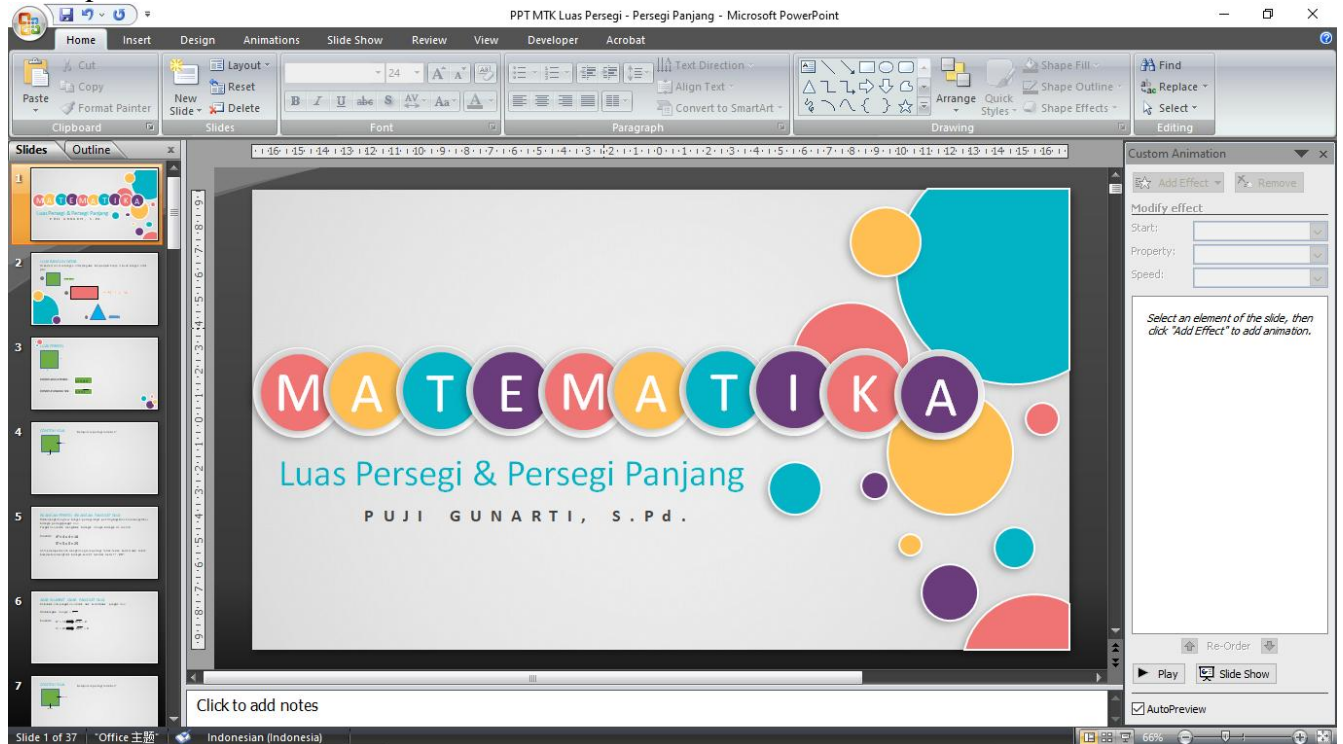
PPT MTK Luas Persegi - Persegi Panjang - Microsoft PowerPoint

Home Insert Design Animations Slide Show Review View Developer Acrobat

Paste Cut Copy Format Painter Clipboard
New Slide Layout Reset Delete Slides
24 Font
Text Direction Align Text Convert to SmartArt Paragraph
Arrange Quick Styles Shape Fill Shape Outline Shape Effects Drawing
Find Replace Select Editing

Slides Outline

MATEMATIKA
Luas Persegi & Persegi Panjang
PUJI GUNARTI, S.Pd.

Click to add notes

Custom Animation
Add Effect Remove
Modify effect
Start:
Property:
Speed:
Select an element of the slide, then click "Add Effect" to add animation.
Re-Order
Play Slide Show
AutoPreview

Slide 1 of 37 "Office 主题" Indonesian (Indonesia) 66%